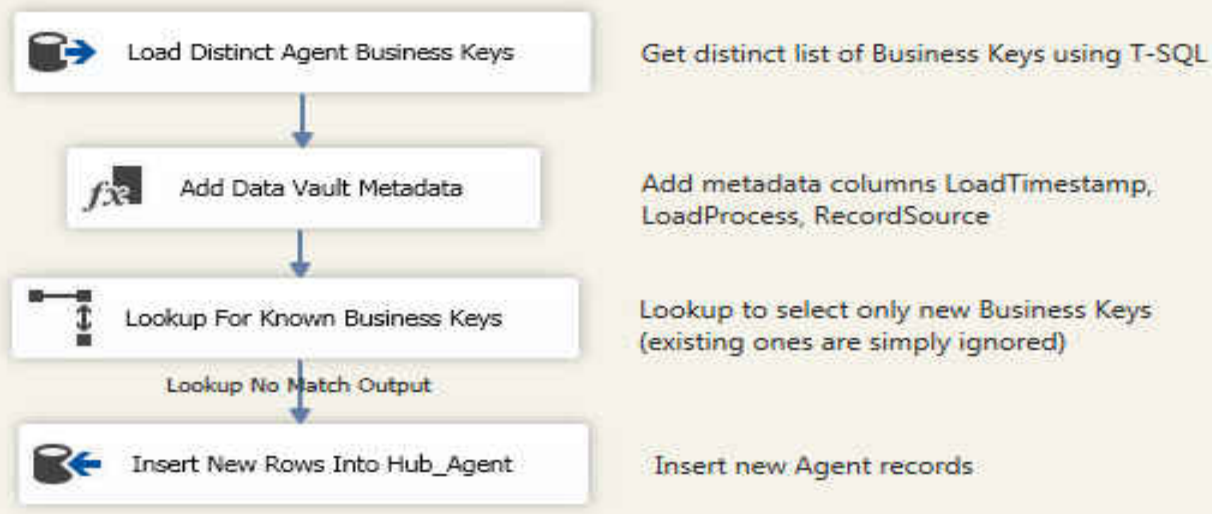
Load Distinct Agent Business Keys

Get distinct list of Business Keys using T-SQL

Add Data Vault Metadata

Add metadata columns LoadTimestamp, LoadProcess, RecordSource

Lookup For Known Business Keys

Lookup to select only new Business Keys (existing ones are simply ignored)

Lookup No Match Output

Insert New Rows Into Hub_Agent

Insert new Agent records